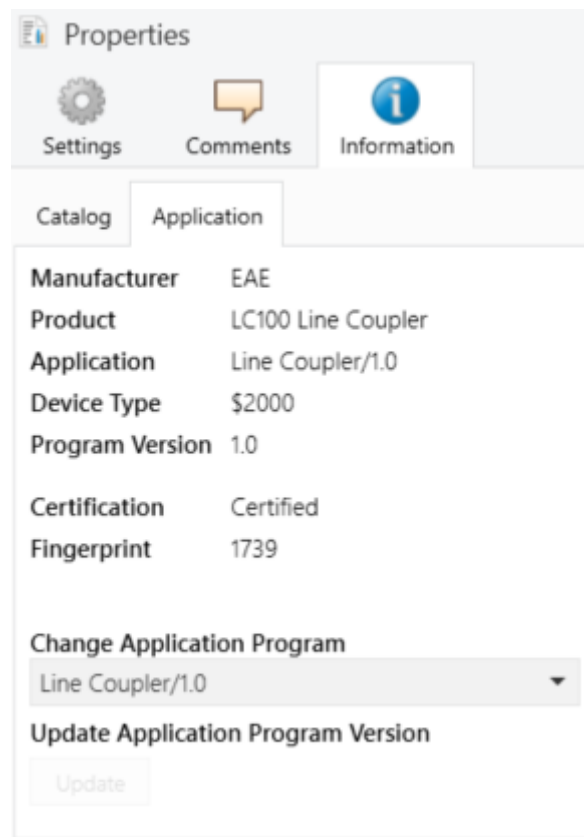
Properties

Settings Comments Information

Catalog Application

| | |
|---|---|
| Manufacturer | EAE |
| Product | LC100 Line Coupler |
| Application | Line Coupler/1.0 |
| Device Type | \$2000 |
| Program Version | 1.0 |
| Certification | Certified |
| Fingerprint | 1739 |

Change Application Program

Line Coupler/1.0

Update Application Program Version

Update